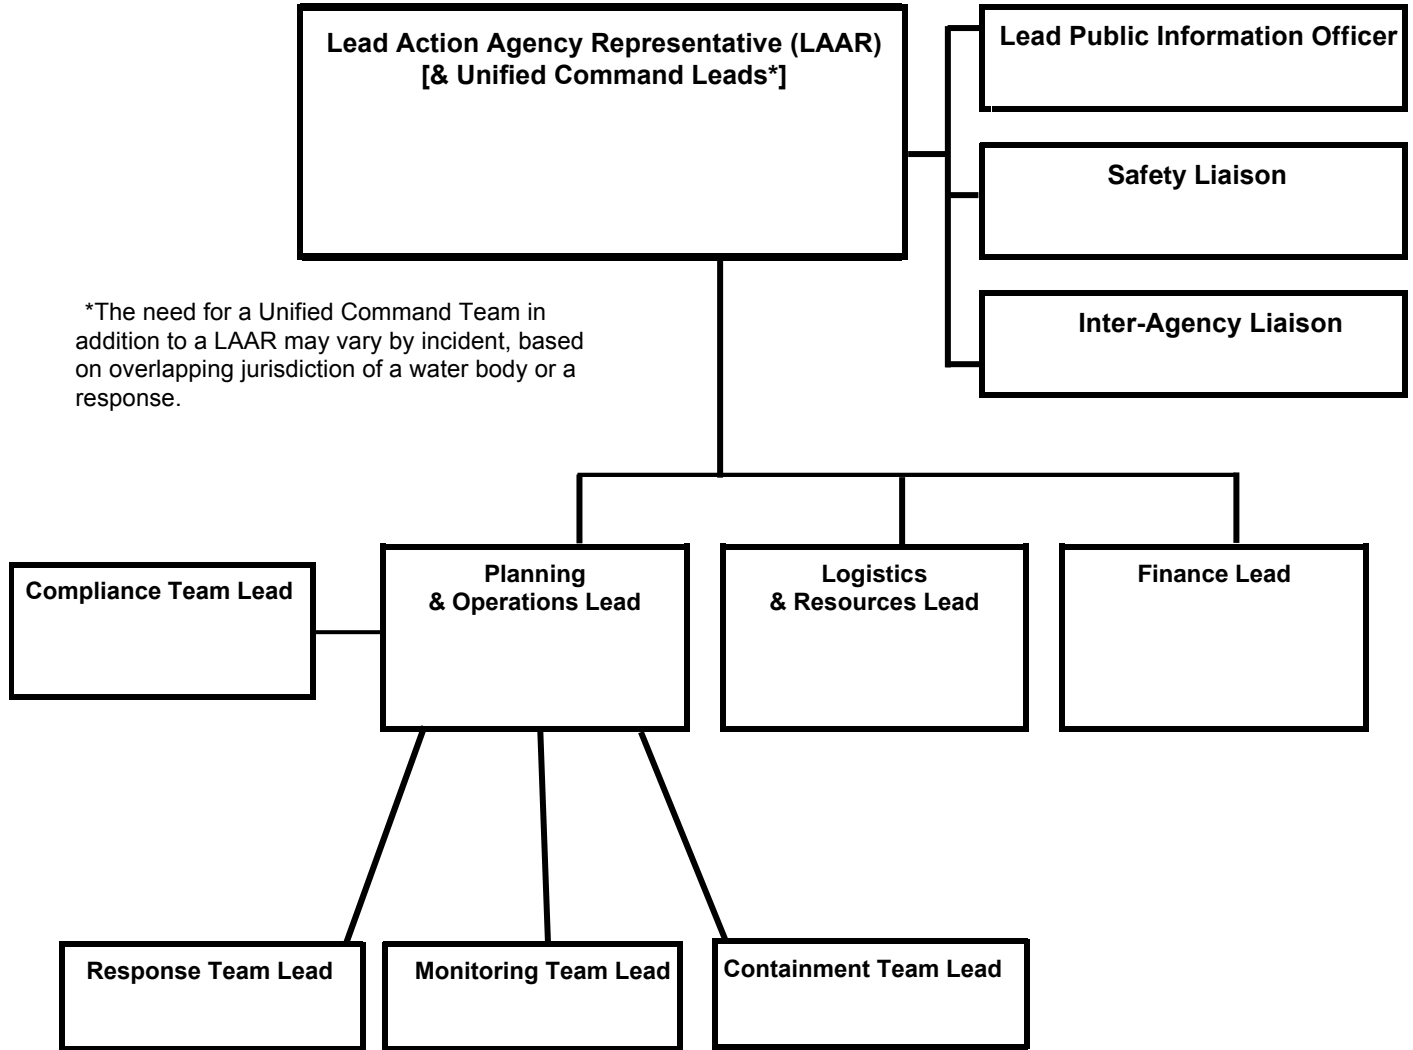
Lead Action Agency Representative (LAAR)
[& Unified Command Leads*]

Lead Public Information Officer

Safety Liaison

Inter-Agency Liaison

*The need for a Unified Command Team in addition to a LAAR may vary by incident, based on overlapping jurisdiction of a water body or a response.

Compliance Team Lead

Planning
& Operations Lead

Logistics
& Resources Lead

Finance Lead

Response Team Lead

Monitoring Team Lead

Containment Team Lead